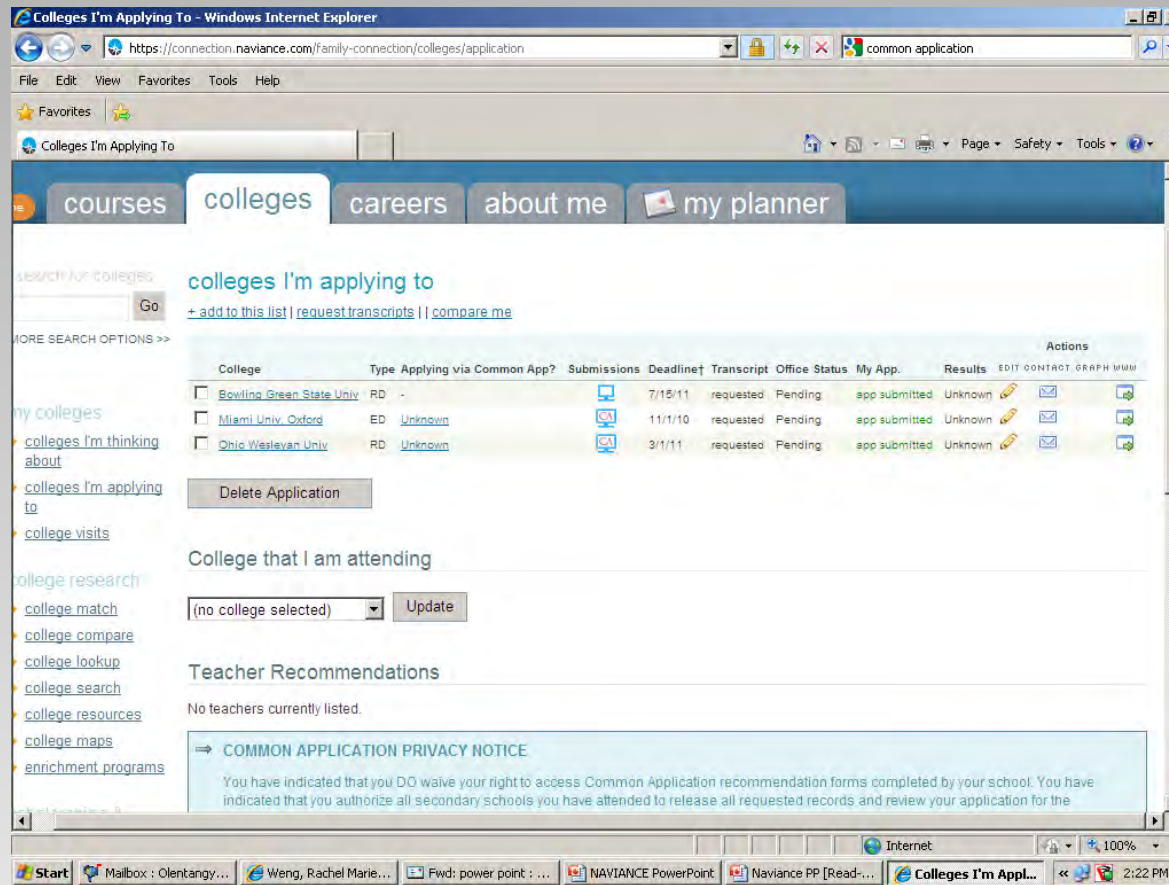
Colleges I'm Applying To - Windows Internet Explorer

https://connection.naviance.com/family-connection/colleges/application

common application

File Edit View Favorites Tools Help

Favorites

Colleges I'm Applying To

Page ▾ Safety ▾ Tools ▾

courses colleges careers about me my planner

search for colleges

Go

MORE SEARCH OPTIONS >>

my colleges

colleges I'm thinking about

colleges I'm applying to

college visits

college research

college match

college compare

college lookup

college search

college resources

college maps

enrichment programs

colleges I'm applying to

+ add to this list | request transcripts | | compare me

| | College | Type | Applying via Common App? | Submissions | Deadline† | Transcript | Office Status | My App. | Results | EDIT | CONTACT | GRAPH | WWW |
|---|---|---|---|---|---|---|---|---|---|---|---|---|---|
| ☐ | Bowling Green State Univ | RD | - | | 7/15/11 | requested | Pending | app submitted | Unknown | | | | |
| ☐ | Miami Univ. Oxford | ED | Unknown | CA | 11/1/10 | requested | Pending | app submitted | Unknown | | | | |
| ☐ | Ohio Wesleyan Univ | RD | Unknown | CA | 3/1/11 | requested | Pending | app submitted | Unknown | | | | |

Actions

Delete Application

College that I am attending

(no college selected)

Update

Teacher Recommendations

No teachers currently listed.

COMMON APPLICATION PRIVACY NOTICE

You have indicated that you DO waive your right to access Common Application recommendation forms completed by your school. You have indicated that you authorize all secondary schools you have attended to release all requested records and review your application for the

Internet

100%

Start Mailbox : Olentangy... Weng, Rachel Marie... Fwd: power point : ... NAVIANCE PowerPoint Naviance PP [Read-... Colleges I'm Appl...

2:22 PM